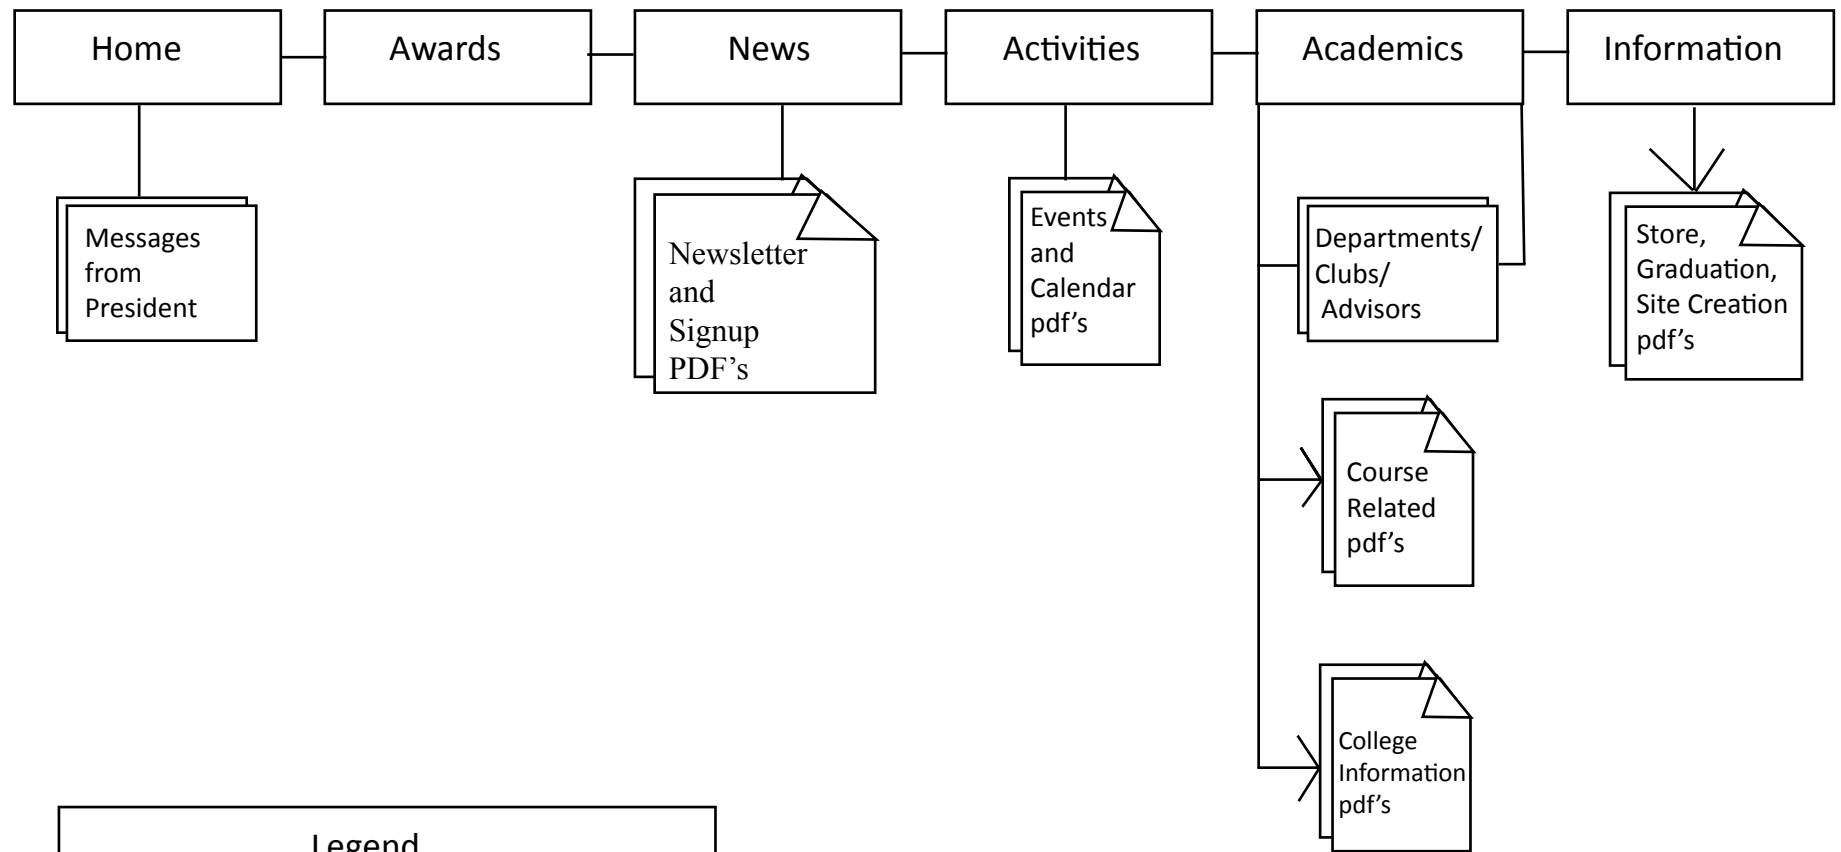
Home

Awards

News

Activities

Academics

Information

Messages from President

Newsletter and Signup PDF's

Events and Calendar pdf's

Departments/ Clubs/ Advisors

Store, Graduation, Site Creation pdf's

Course Related pdf's

College Information pdf's

Legend